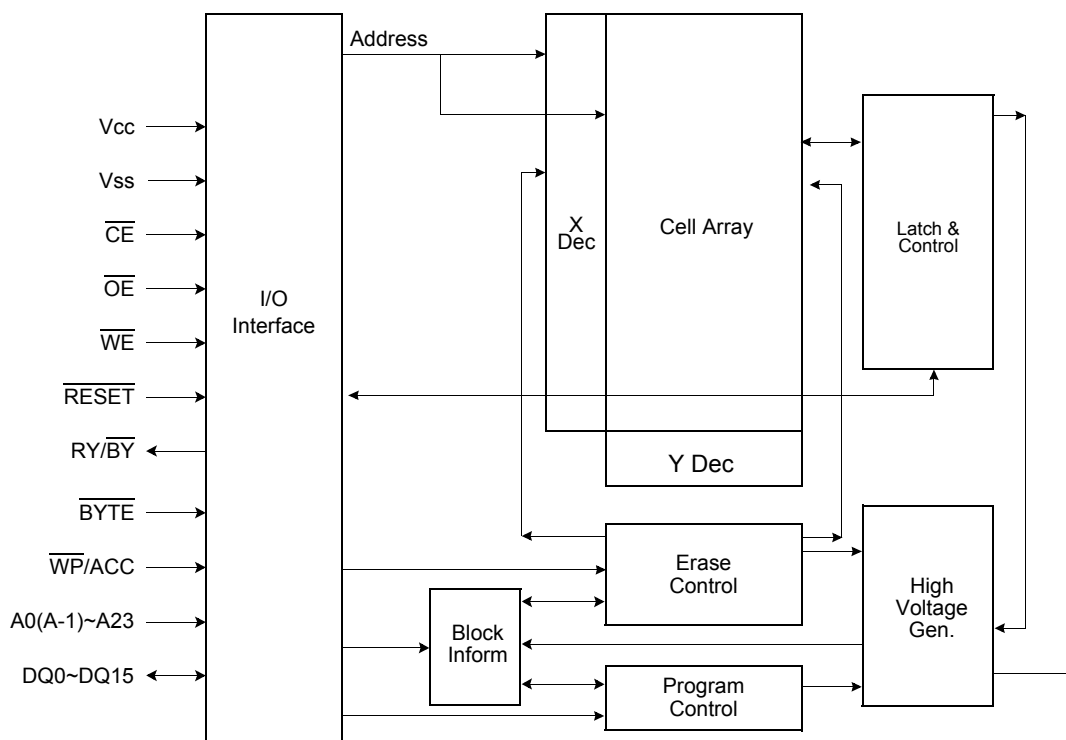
Address

Vcc

Vss

$\overline{CE}$

$\overline{OE}$

$\overline{WE}$

$\overline{RESET}$

RY/$\overline{BY}$

$\overline{BYTE}$

$\overline{WP}$/ACC

A0(A-1)~A23

DQ0~DQ15

I/O Interface

X Dec

Cell Array

Latch & Control

Y Dec

Erase Control

High Voltage Gen.

Block Inform

Program Control